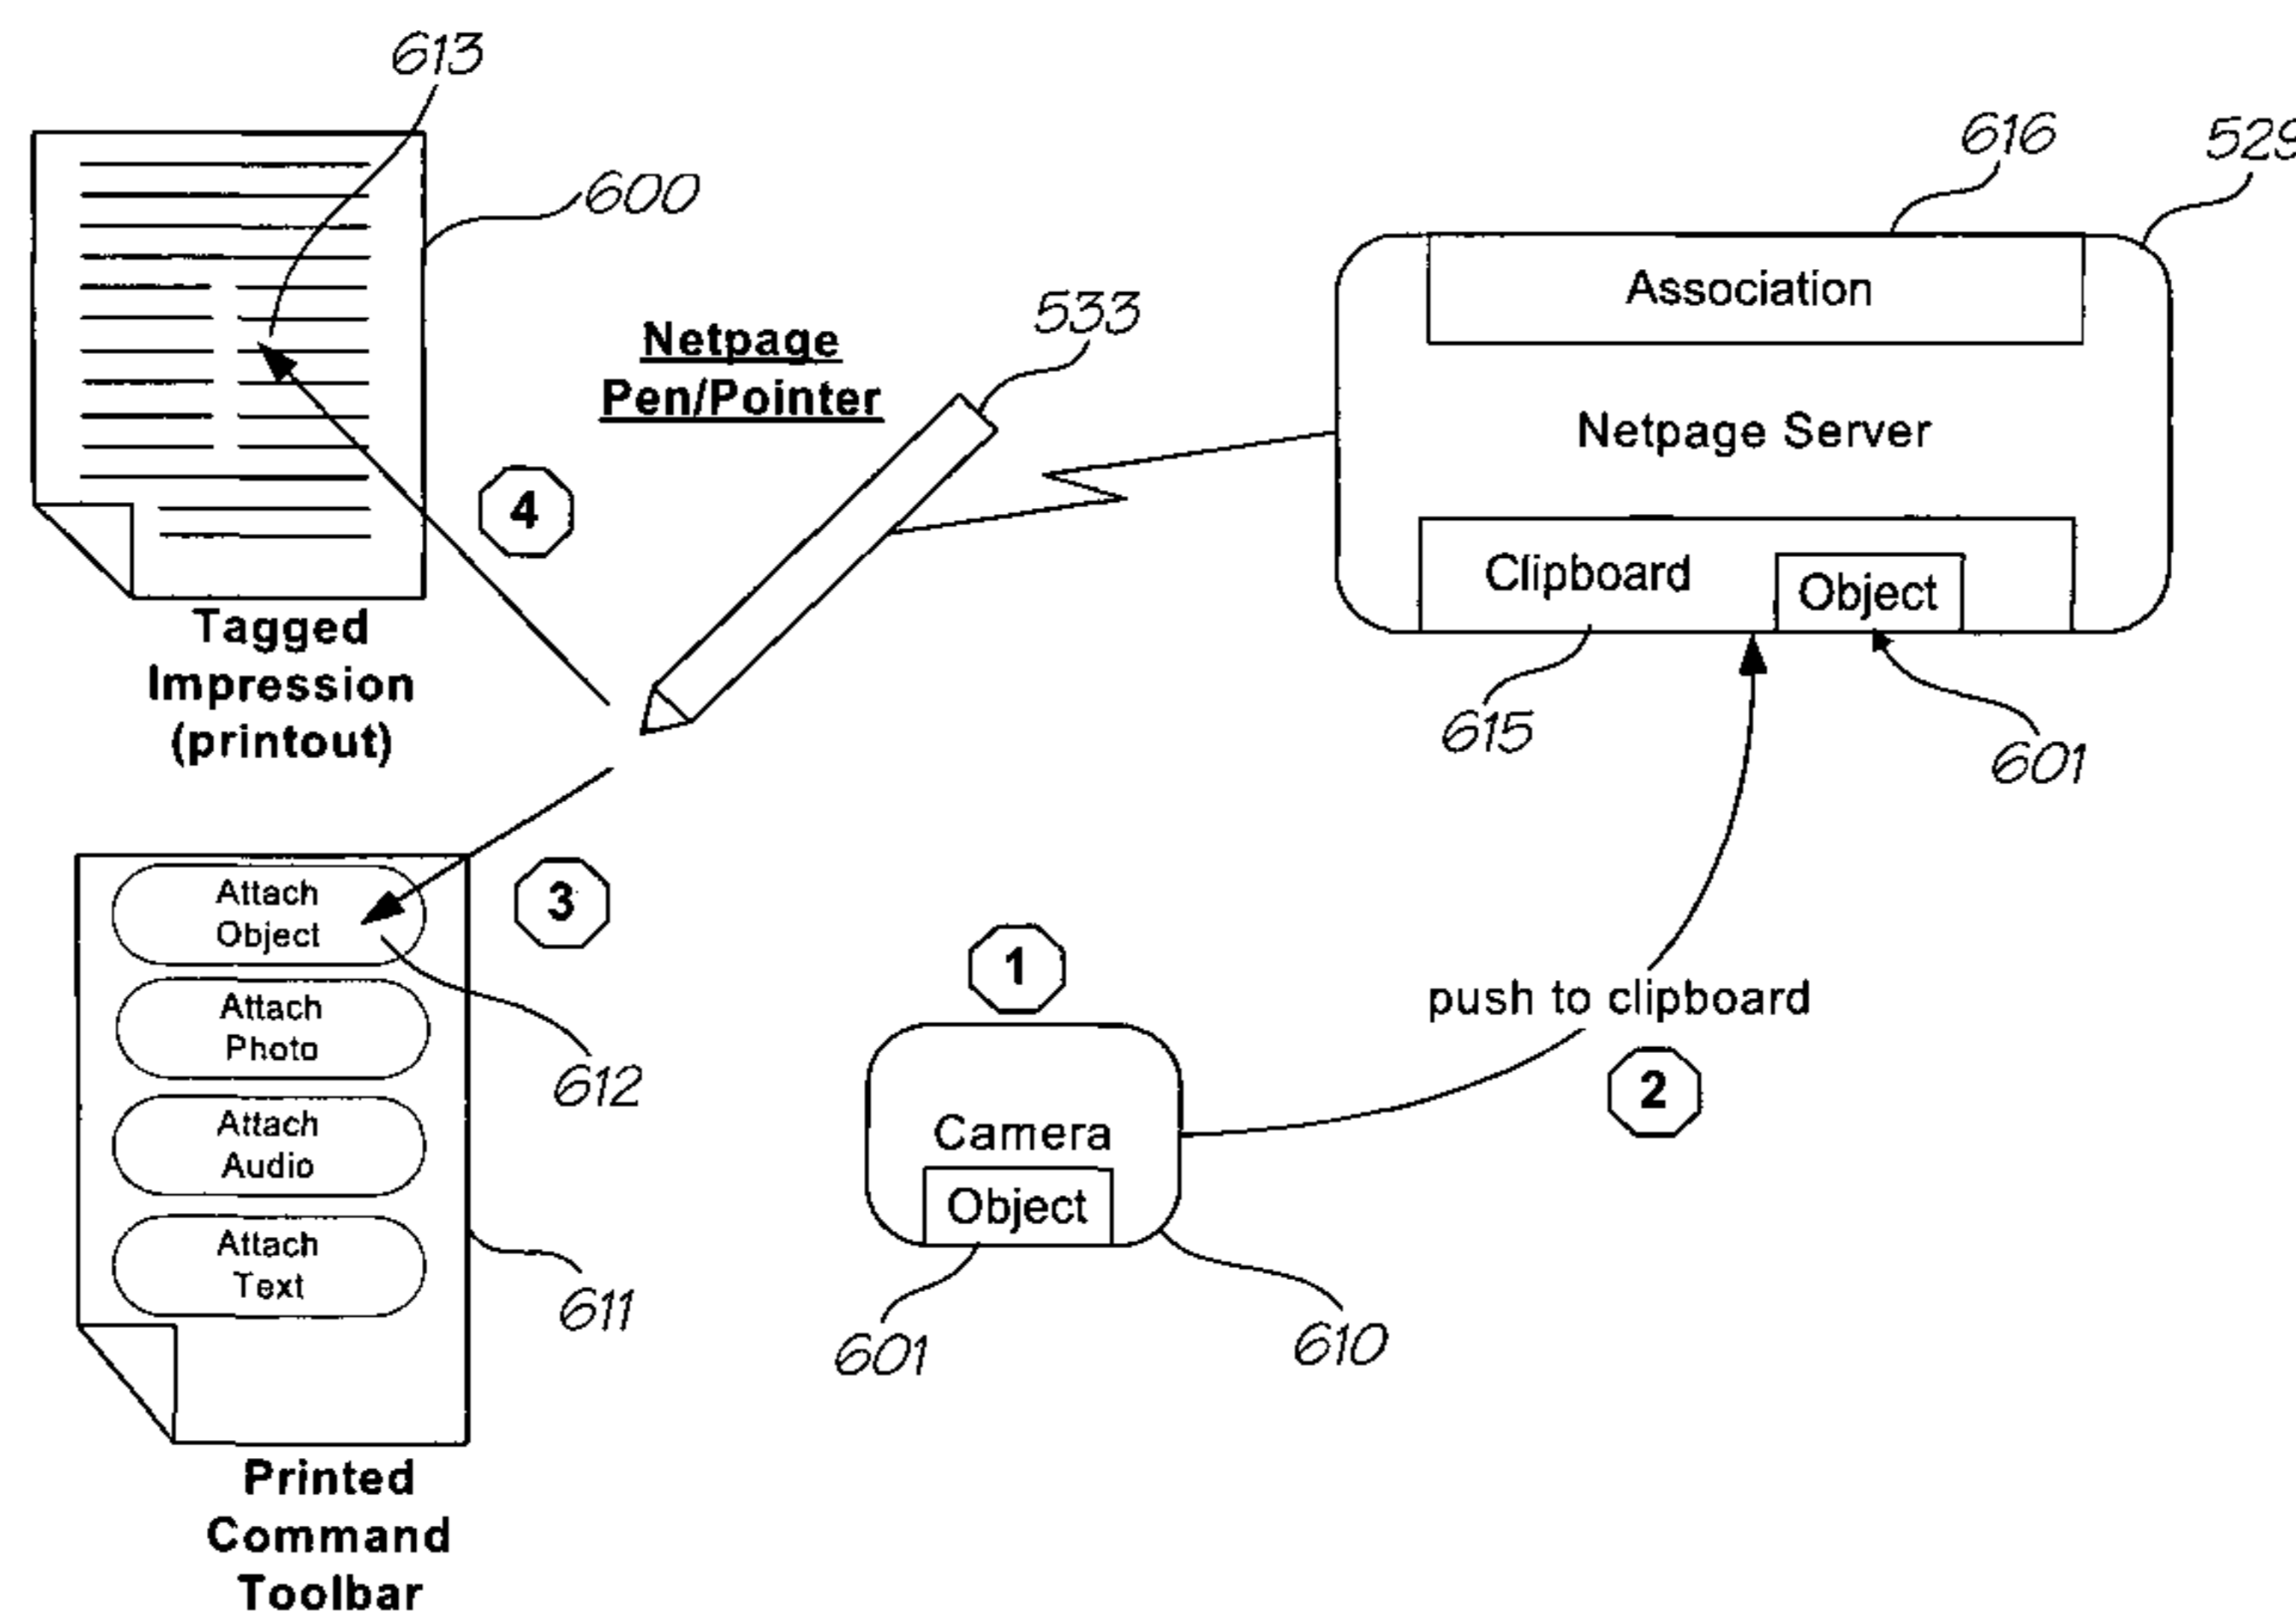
613

600

Tagged Impression (printout)

4

Netpage Pen/Pointer

533

616

529

Association

Netpage Server

Clipboard

Object

615

601

3

Attach Object

Attach Photo

Attach Audio

Attach Text

612

611

Printed Command Toolbar

1

Camera

Object

601

610

push to clipboard

2